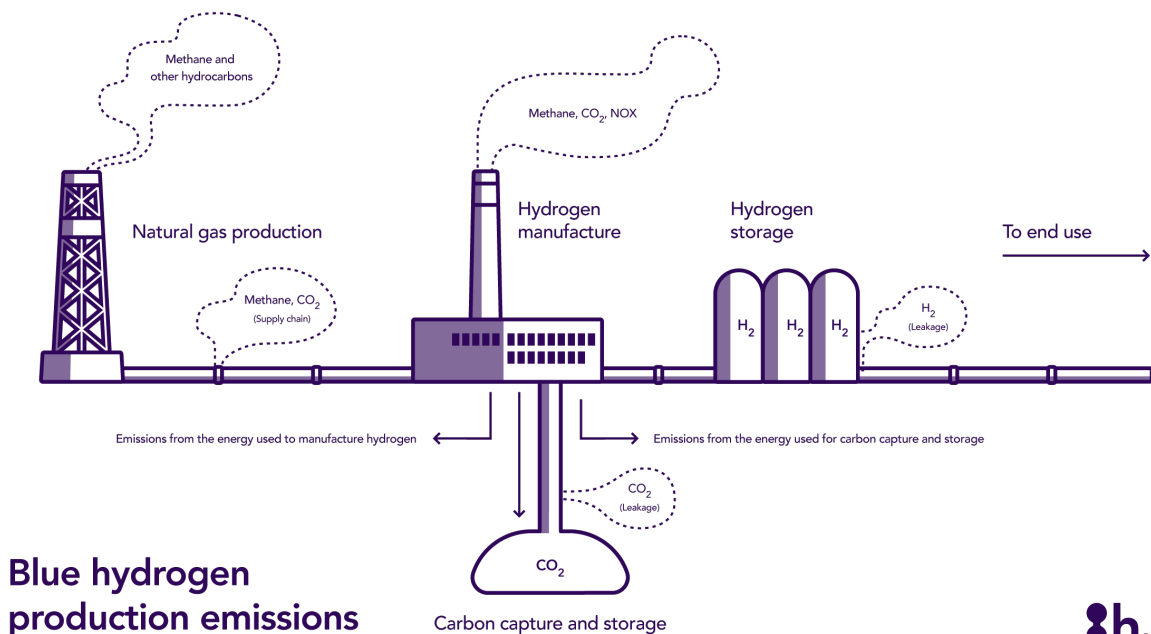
Methane and other hydrocarbons

Methane, $CO_2$, NOX

Natural gas production

Hydrogen manufacture

Hydrogen storage

To end use

Methane, $CO_2$
(Supply chain)

$H_2$ $H_2$ $H_2$

$H_2$
(Leakage)

Emissions from the energy used to manufacture hydrogen

Emissions from the energy used for carbon capture and storage

$CO_2$
(Leakage)

$CO_2$

Blue hydrogen production emissions

Carbon capture and storage